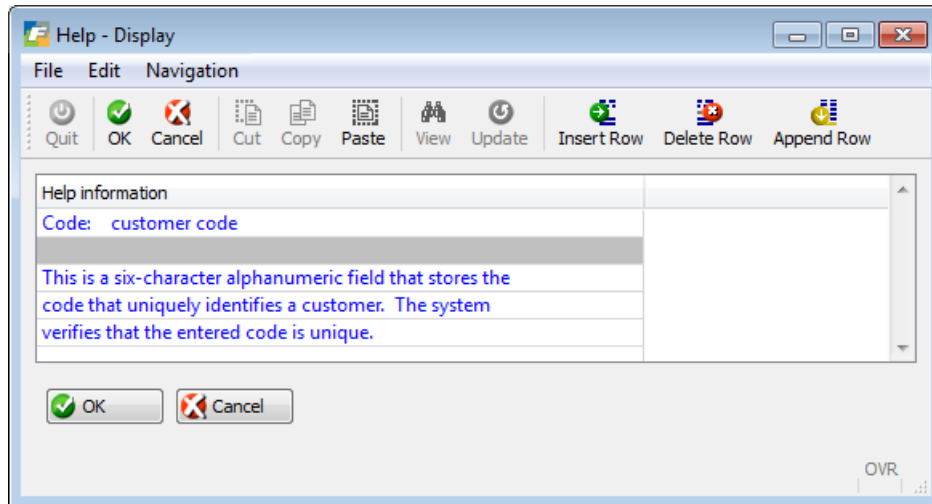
Help - Display

File Edit Navigation

Quit OK Cancel Cut Copy Paste View Update Insert Row Delete Row Append Row

| Help information | |
|---|---|
| Code: customer code | |
| | |
| This is a six-character alphanumeric field that stores the | |
| code that uniquely identifies a customer. The system | |
| verifies that the entered code is unique. | |

OK Cancel

OVR